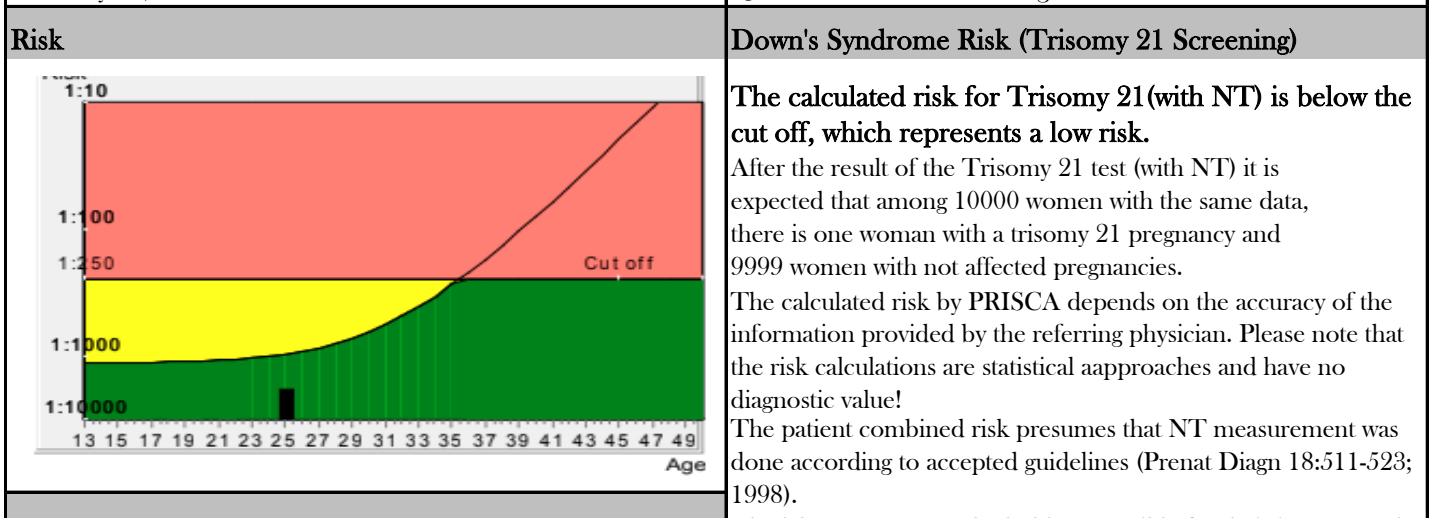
| Risk | Down's Syndrome Risk (Trisomy 21 Screening) |
|---|---|
| Risk<br>1:10<br>1:100<br>1:250<br>Cut off<br>1:1000<br>1:10000<br>13 15 17 19 21 23 25 27 29 31 33 35 37 39 41 43 45 47 49<br>Age | **The calculated risk for Trisomy 21(with NT) is below the cut off, which represents a low risk.**<br>After the result of the Trisomy 21 test (with NT) it is expected that among 10000 women with the same data, there is one woman with a trisomy 21 pregnancy and 9999 women with not affected pregnancies.<br>The calculated risk by PRISCA depends on the accuracy of the information provided by the referring physician. Please note that the risk calculations are statistical aapproaches and have no diagnostic value!<br>The patient combined risk presumes that NT measurement was done according to accepted guidelines (Prenat Diagn 18:511-523; 1998). |